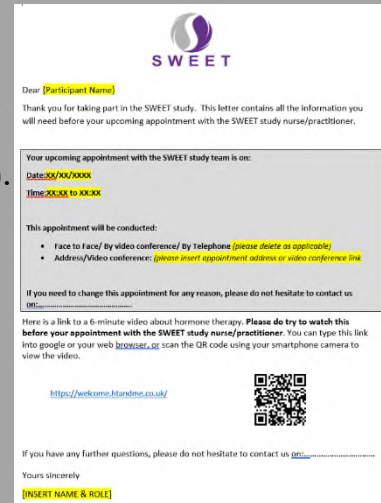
SWEET

Dear (Participant Name)

Thank you for taking part in the SWEET study. This letter contains all the information you will need before your upcoming appointment with the SWEET study nurse/practitioner.

Your upcoming appointment with the SWEET study team is on:

Date:XX/XX/XXXX

Time:XX:XX to XX:XX

This appointment will be conducted:

- Face to Face/ By video conference/ By Telephone (please delete as applicable)
- Address/Video conference: (please insert appointment address or video conference link

If you need to change this appointment for any reason, please do not hesitate to contact us on:……………………………

Here is a link to a 6-minute video about hormone therapy. **Please do try to watch this before your appointment with the SWEET study nurse/practitioner**. You can type this link into google or your web browser, or scan the QR code using your smartphone camera to view the video.

https://welcome.htandme.co.uk/

If you have any further questions, please do not hesitate to contact us on:……………………………

Yours sincerely

[INSERT NAME & ROLE]